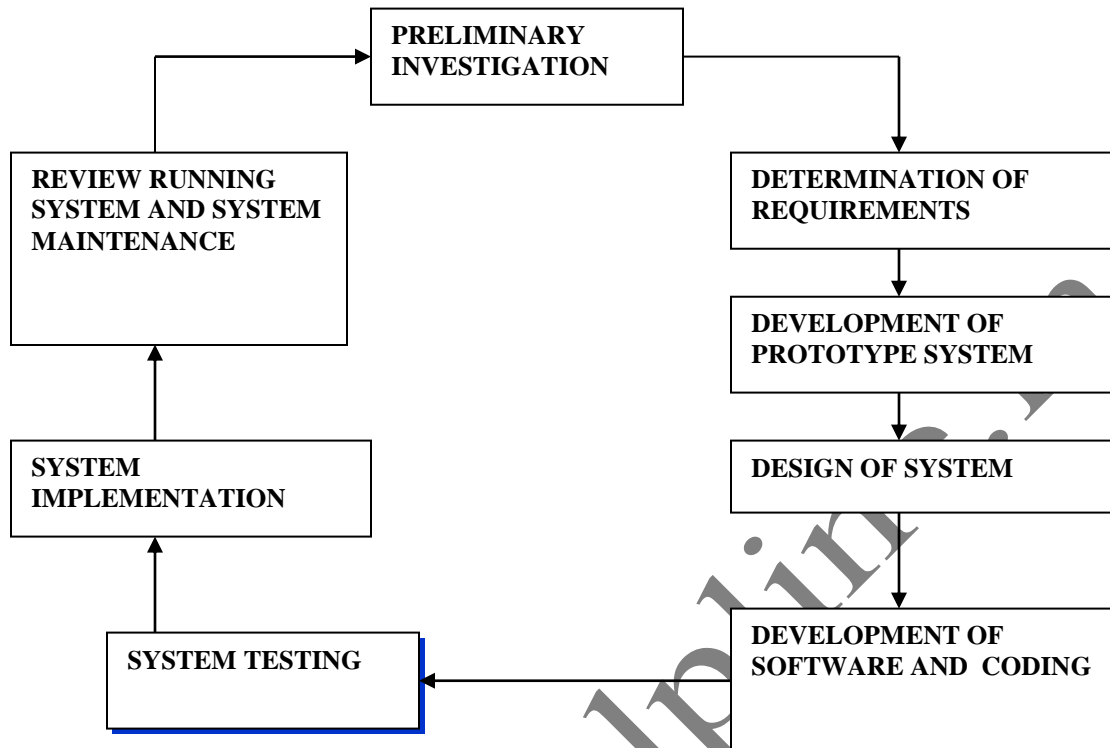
PRELIMINARY INVESTIGATION

DETERMINATION OF REQUIREMENTS

DEVELOPMENT OF PROTOTYPE SYSTEM

DESIGN OF SYSTEM

DEVELOPMENT OF SOFTWARE AND CODING

SYSTEM TESTING

SYSTEM IMPLEMENTATION

REVIEW RUNNING SYSTEM AND SYSTEM MAINTENANCE